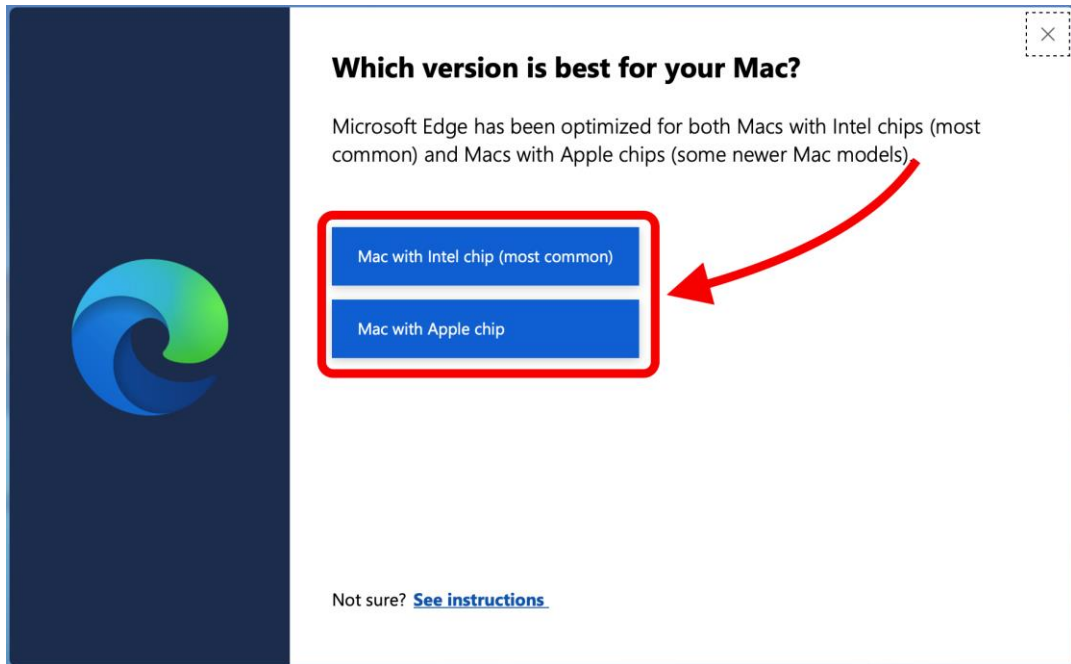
×

Which version is best for your Mac?

Microsoft Edge has been optimized for both Macs with Intel chips (most common) and Macs with Apple chips (some newer Mac models).

Mac with Intel chip (most common)

Mac with Apple chip

Not sure? See instructions